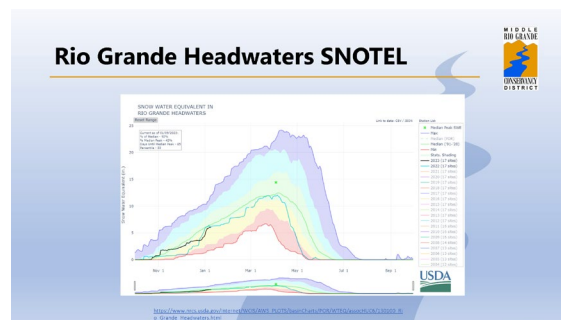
Rio Grande Headwaters SNOTEL

MIDDLE RIO GRANDE CONSERVANCY DISTRICT

SNOW WATER EQUIVALENT IN RIO GRANDE HEADWATERS

Reset Range

Link to data: CSV | JSON

Station List

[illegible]

Snow Water Equivalent (in.)

25
20
15
10
5
0

Nov 1
Jan 1
Mar 1
May 1
Jul 1
Sep 1

Median Peak SWE
Max
Median (POR)
Median ('91-'20)
Min
Stats Shading
2023 (17 sites)
2022 (17 sites)

USDA

https://www.nrcs.usda.gov/wps/portal/wcc/home/snowClimateMonitoring/snowpack/snowpackRio-Grande_Headwaters.html